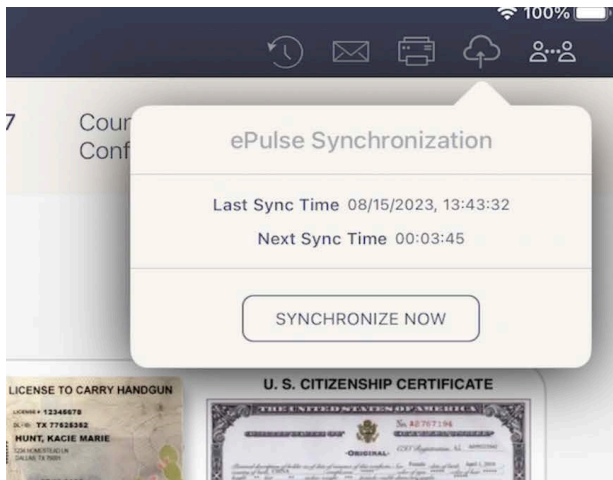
100%

7 Cour
Conf

ePulse Synchronization

Last Sync Time 08/15/2023, 13:43:32
Next Sync Time 00:03:45

SYNCHRONIZE NOW

LICENSE TO CARRY HANDGUN
LICENSE # 12345678
DL # TX 77628362
HUNT, KACIE MARIE
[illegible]

U. S. CITIZENSHIP CERTIFICATE
THE UNITED STATES OF AMERICA
No. A2767196
-ORIGINAL-
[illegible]